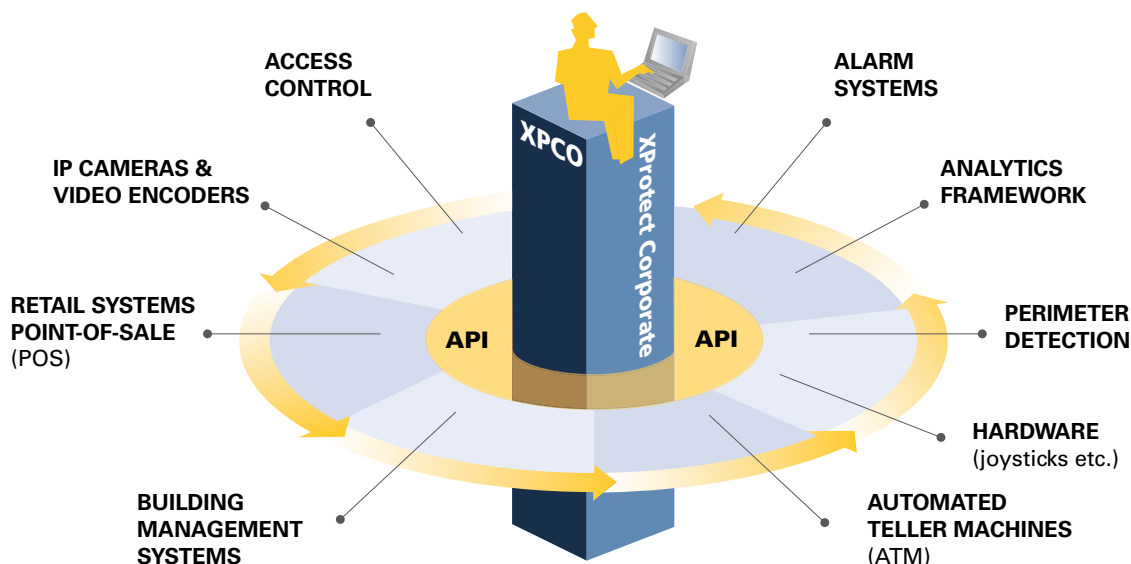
ACCESS CONTROL

ALARM SYSTEMS

IP CAMERAS & VIDEO ENCODERS

XPCO

XProtect Corporate

ANALYTICS FRAMEWORK

RETAIL SYSTEMS POINT-OF-SALE (POS)

API

API

PERIMETER DETECTION

HARDWARE (joysticks etc.)

BUILDING MANAGEMENT SYSTEMS

AUTOMATED TELLER MACHINES (ATM)